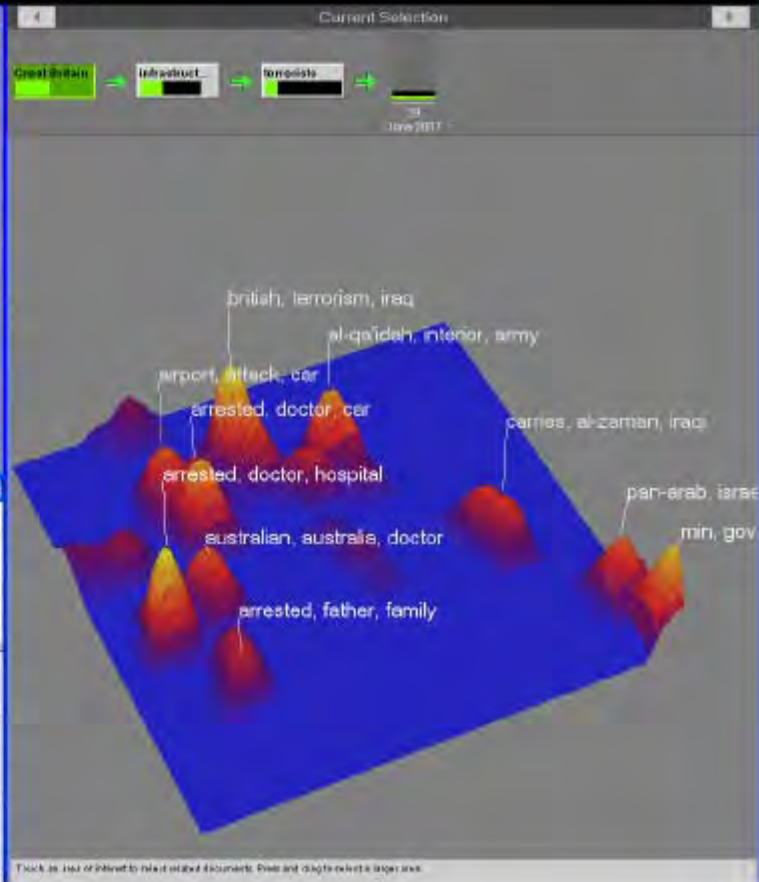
<

Current Selection

>

Great Britain

infrastruct...

terrorists...

June 2007

british, terrorism, iraq

al-qa'idah, interior, army

airport, attack, car

arrested, doctor, car

carries, al-zaman, iraqi

arrested, doctor, hospital

pan-arab, israe

min, gov

australian, australia, doctor

arrested, father, family

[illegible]